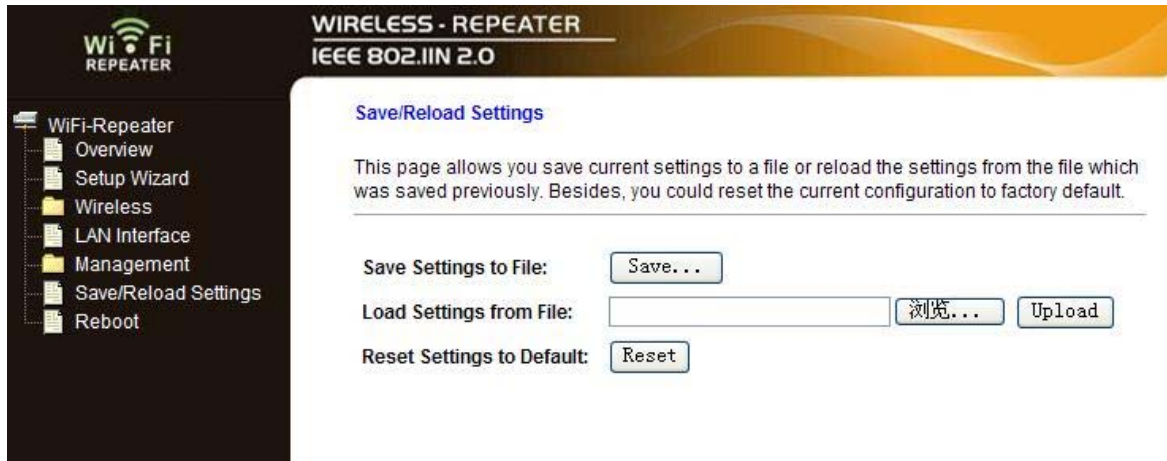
Wi Fi
REPEATER

WIRELESS - REPEATER
IEEE 802.IIN 2.0

WiFi-Repeater
Overview
Setup Wizard
Wireless
LAN Interface
Management
Save/Reload Settings
Reboot

Save/Reload Settings

This page allows you save current settings to a file or reload the settings from the file which was saved previously. Besides, you could reset the current configuration to factory default.

Save Settings to File: Save...

Load Settings from File: 浏览... Upload

Reset Settings to Default: Reset